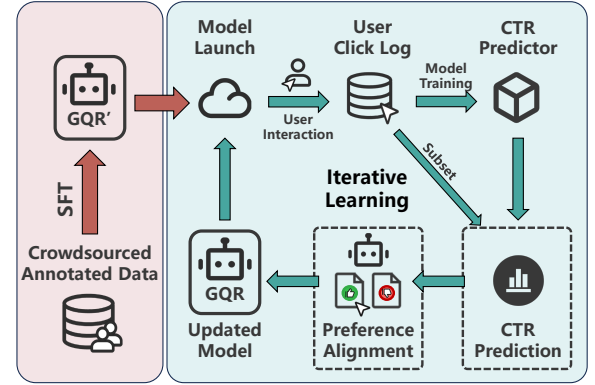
GQR'

SFT

Crowdsourced Annotated Data

Model Launch

User Interaction

User Click Log

Model Training

CTR Predictor

Subset

Iterative Learning

GQR

Updated Model

Preference Alignment

CTR Prediction